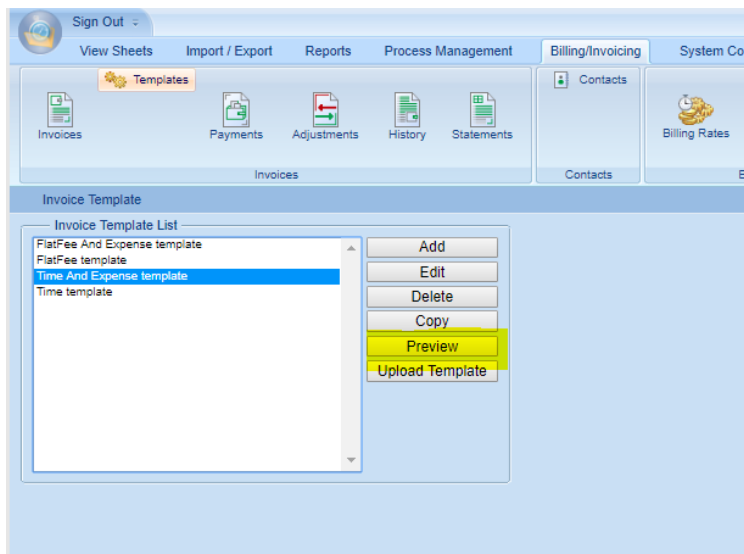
Sign Out

View Sheets
Import / Export
Reports
Process Management
Billing/Invoicing
System Co

Templates
Invoices
Payments
Adjustments
History
Statements
Invoices

Contacts
Contacts

Billing Rates

Invoice Template

Invoice Template List

FlatFee And Expense template
FlatFee template
Time And Expense template
Time template

Add
Edit
Delete
Copy
Preview
Upload Template